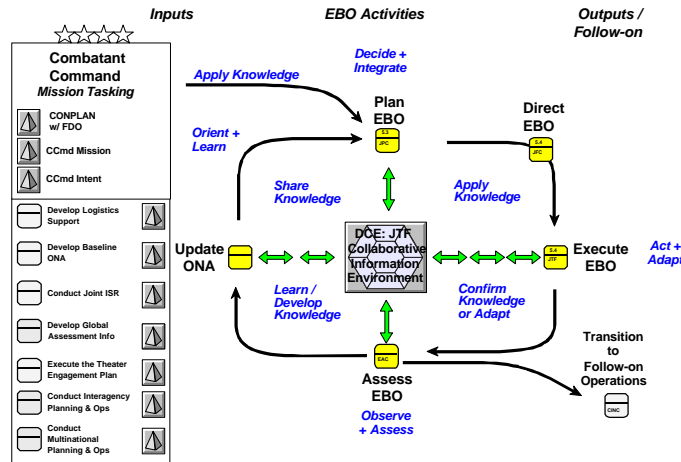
Inputs

EBO Activities

Outputs / Follow-on

Combatant Command
Mission Tasking

CONPLAN w/ FDO

CCmd Mission

CCmd Intent

Develop Logistics Support

Develop Baseline ONA

Conduct Joint ISR

Develop Global Assessment Info

Execute the Theater Engagement Plan

Conduct Interagency Planning & Ops

Conduct Multinational Planning & Ops

Apply Knowledge

Decide + Integrate

Plan EBO

3.3 JPC

Direct EBO

3.4 JFC

Orient + Learn

Share Knowledge

Apply Knowledge

Update ONA

DCE: JTF Collaborative Information Environment

Execute EBO

3.4 JTF

Act + Adapt

Learn / Develop Knowledge

Confirm Knowledge or Adapt

EAC

Assess EBO

Observe + Assess

Transition to Follow-on Operations

CINC